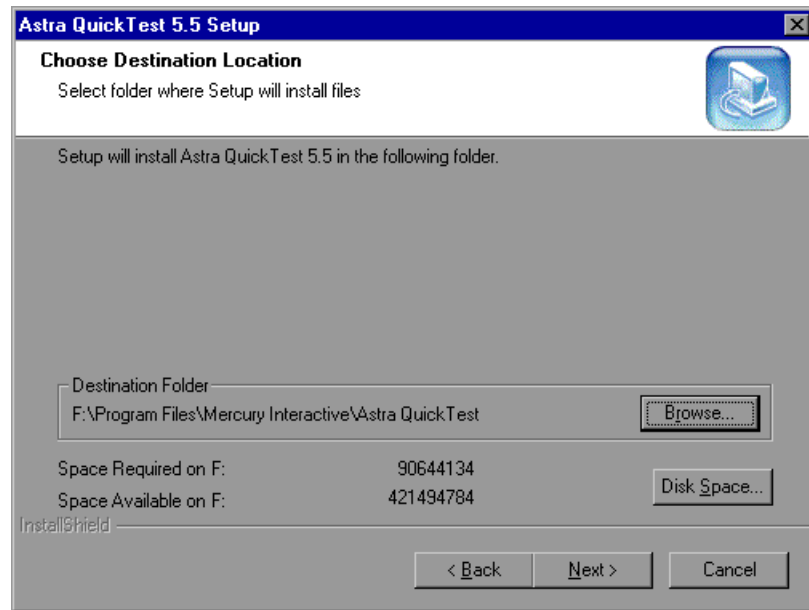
Astra QuickTest 5.5 Setup

Choose Destination Location

Select folder where Setup will install files

Setup will install Astra QuickTest 5.5 in the following folder.

Destination Folder

F:\Program Files\Mercury Interactive\Astra QuickTest

Browse...

Space Required on F: 90644134

Space Available on F: 421494784

Disk Space...

InstallShield

< Back

Next >

Cancel